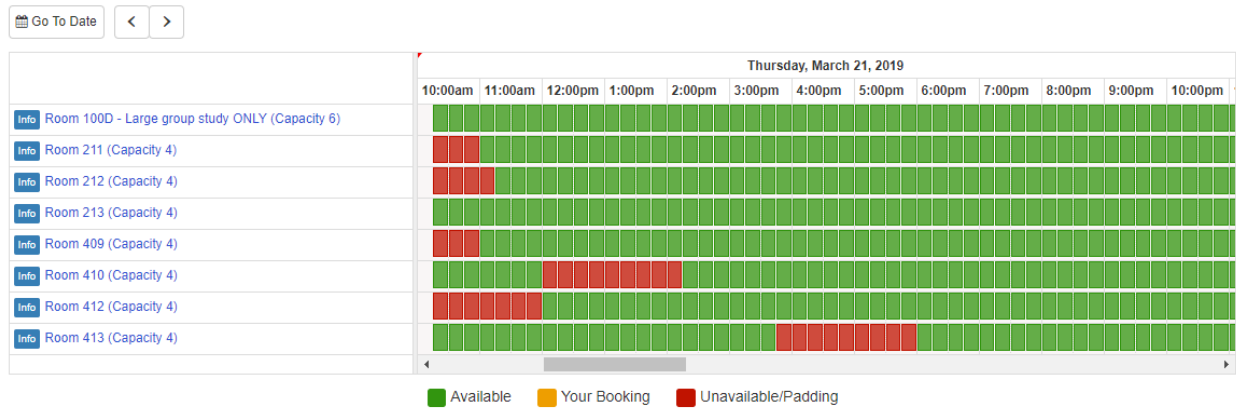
Go To Date

Thursday, March 21, 2019

| | 10:00am | 11:00am | 12:00pm | 1:00pm | 2:00pm | 3:00pm | 4:00pm | 5:00pm | 6:00pm | 7:00pm | 8:00pm | 9:00pm | 10:00pm |
|---|---|---|---|---|---|---|---|---|---|---|---|---|---|
| Info Room 100D - Large group study ONLY (Capacity 6) | | | | | | | | | | | | | |
| Info Room 211 (Capacity 4) | | | | | | | | | | | | | |
| Info Room 212 (Capacity 4) | | | | | | | | | | | | | |
| Info Room 213 (Capacity 4) | | | | | | | | | | | | | |
| Info Room 409 (Capacity 4) | | | | | | | | | | | | | |
| Info Room 410 (Capacity 4) | | | | | | | | | | | | | |
| Info Room 412 (Capacity 4) | | | | | | | | | | | | | |
| Info Room 413 (Capacity 4) | | | | | | | | | | | | | |

Available Your Booking Unavailable/Padding